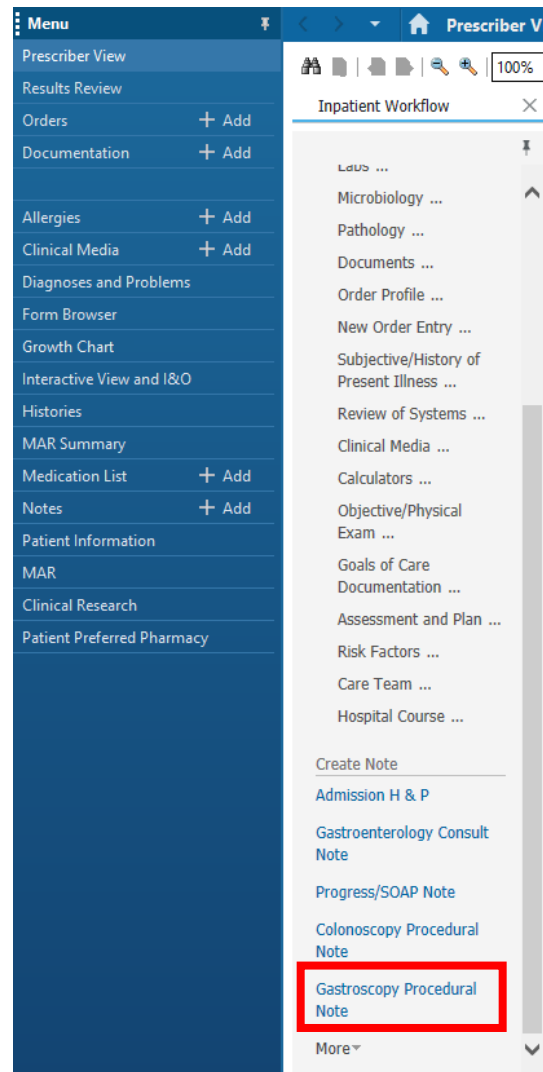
Menu

Prescriber View
Results Review
Orders + Add
Documentation + Add

Allergies + Add
Clinical Media + Add
Diagnoses and Problems
Form Browser
Growth Chart
Interactive View and I&O
Histories
MAR Summary
Medication List + Add
Notes + Add
Patient Information
MAR
Clinical Research
Patient Preferred Pharmacy

Prescriber V

100%

Inpatient Workflow

Labs ...
Microbiology ...
Pathology ...
Documents ...
Order Profile ...
New Order Entry ...
Subjective/History of Present Illness ...
Review of Systems ...
Clinical Media ...
Calculators ...
Objective/Physical Exam ...
Goals of Care Documentation ...
Assessment and Plan ...
Risk Factors ...
Care Team ...
Hospital Course ...

Create Note
Admission H & P
Gastroenterology Consult Note
Progress/SOAP Note
Colonoscopy Procedural Note
Gastroscopy Procedural Note
More